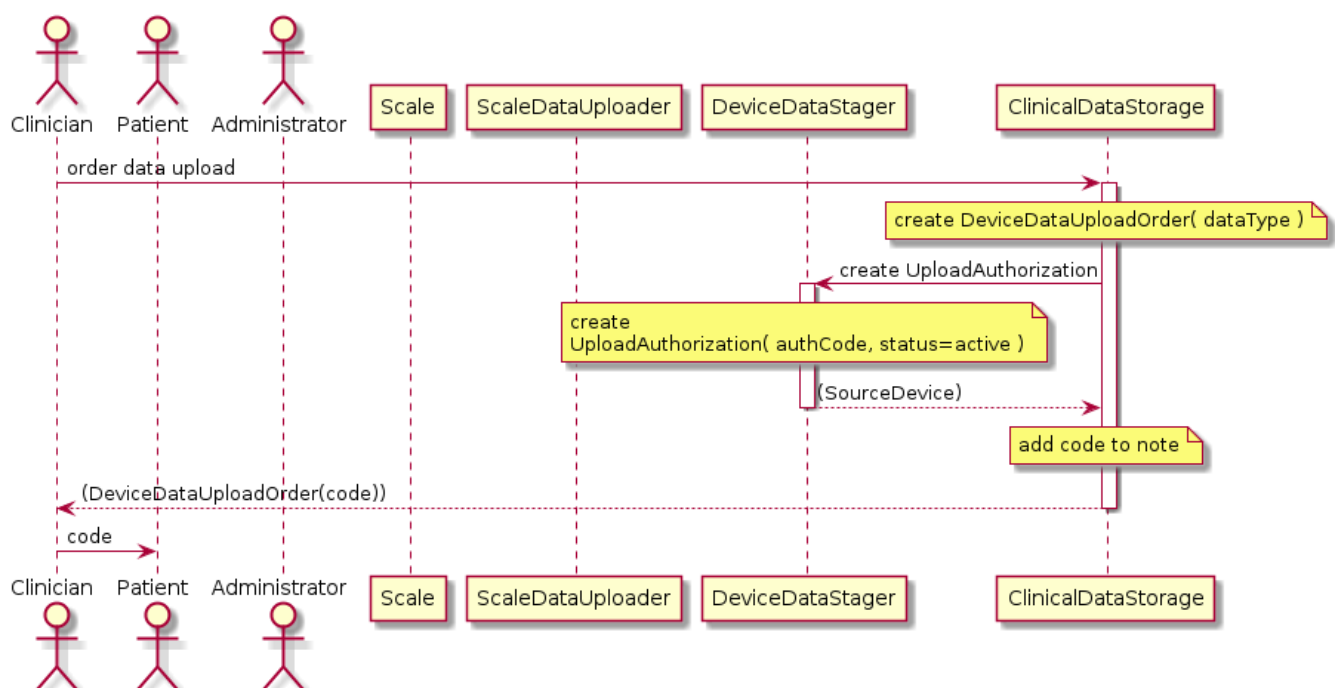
Clinician
Patient
Administrator
Scale
ScaleDataUploader
DeviceDataStager
ClinicalDataStorage

order data upload

create DeviceDataUploadOrder( dataType )

create UploadAuthorization

create
UploadAuthorization( authCode, status=active )

(SourceDevice)

add code to note

(DeviceDataUploadOrder(code))

code

Clinician
Patient
Administrator
Scale
ScaleDataUploader
DeviceDataStager
ClinicalDataStorage